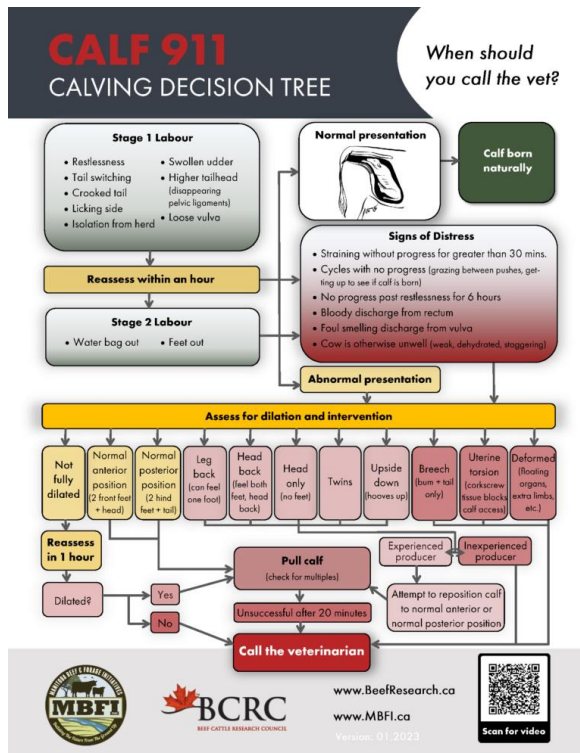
CALF 911
CALVING DECISION TREE

When should you call the vet?

Stage 1 Labour
• Restlessness
• Tail switching
• Crooked tail
• Licking side
• Isolation from herd
• Swollen udder
• Higher tailhead (disappearing pelvic ligaments)
• Loose vulva

Normal presentation

Calf born naturally

Signs of Distress
• Straining without progress for greater than 30 mins.
• Cycles with no progress (grazing between pushes, getting up to see if calf is born)
• No progress past restlessness for 6 hours
• Bloody discharge from rectum
• Foul smelling discharge from vulva
• Cow is otherwise unwell (weak, dehydrated, staggering)

Reassess within an hour

Stage 2 Labour
• Water bag out
• Feet out

Abnormal presentation

Assess for dilation and intervention

Not fully dilated

Normal anterior position (2 front feet + head)

Normal posterior position (2 hind feet + tail)

Leg back (can feel one foot)

Head back (feel both feet, head back)

Head only (no feet)

Twins

Upside down (hooves up)

Breech (bum + tail only)

Uterine torsion (corkscrew tissue blocks calf access)

Deformed (floating organs, extra limbs, etc.)

Reassess in 1 hour

Dilated?

Yes

No

Pull calf (check for multiples)

Experienced producer

Inexperienced producer

Attempt to reposition calf to normal anterior or normal posterior position

Unsuccessful after 20 minutes

Call the veterinarian

MANITOBA BEEF & FORAGE INITIATIVES
MBFI

BCRC
BEEF CATTLE RESEARCH COUNCIL

www.BeefResearch.ca
www.MBFI.ca
Version: 01.2023

Scan for video